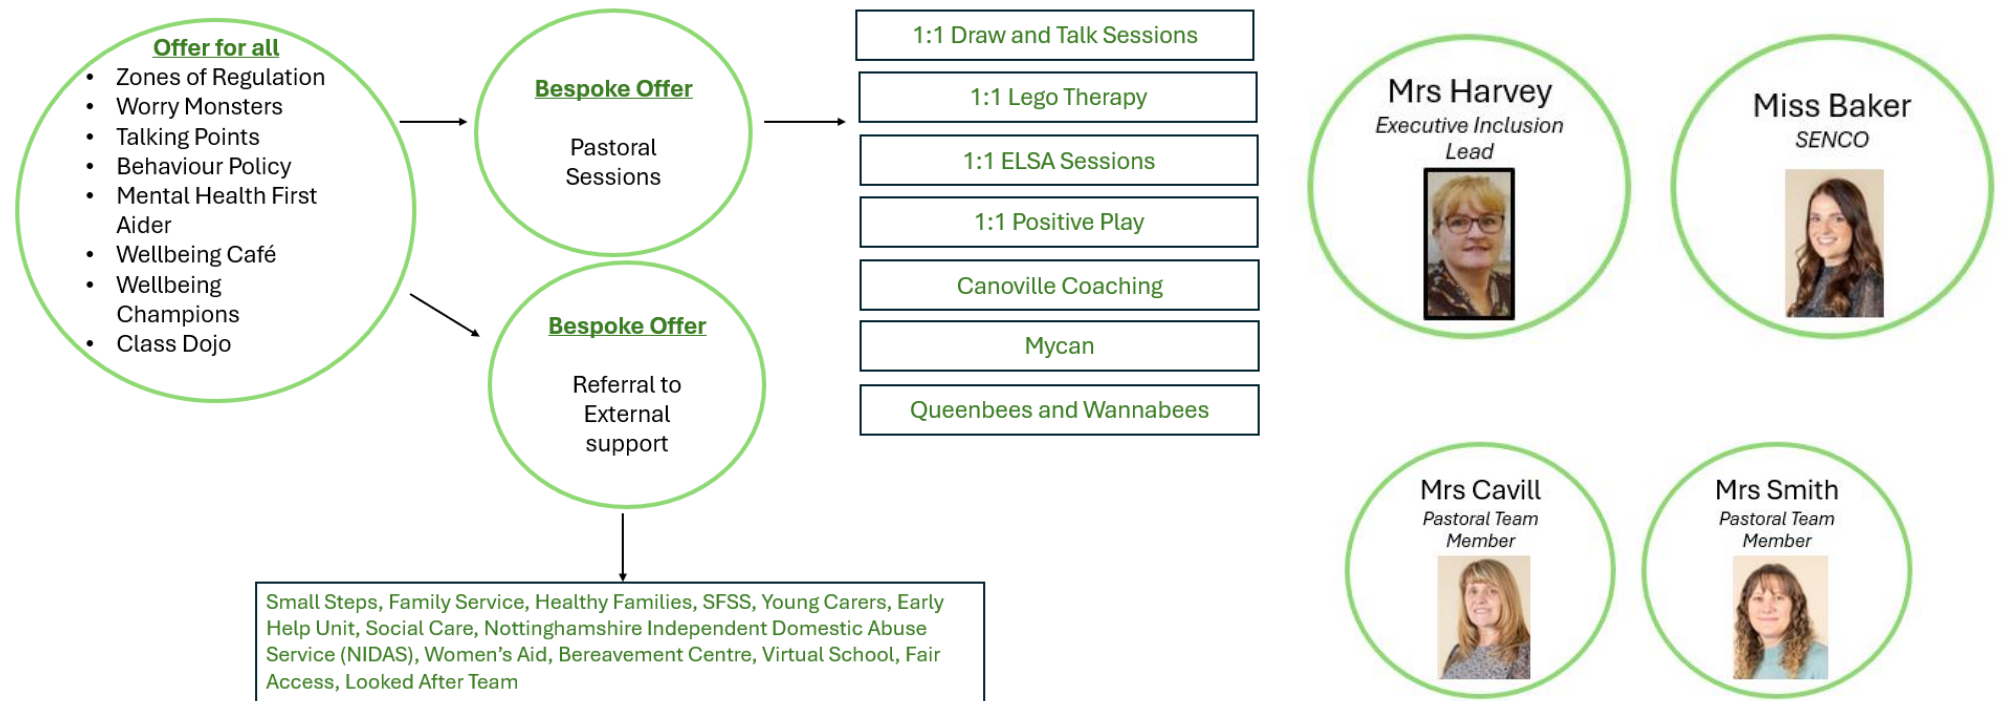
Offer for all
- Zones of Regulation
- Worry Monsters
- Talking Points
- Behaviour Policy
- Mental Health First Aider
- Wellbeing Café
- Wellbeing Champions
- Class Dojo

Bespoke Offer

Pastoral Sessions

Bespoke Offer

Referral to External support

1:1 Draw and Talk Sessions

1:1 Lego Therapy

1:1 ELSA Sessions

1:1 Positive Play

Canoville Coaching

Mycan

Queenbees and Wannabees

Small Steps, Family Service, Healthy Families, SFSS, Young Carers, Early Help Unit, Social Care, Nottinghamshire Independent Domestic Abuse Service (NIDAS), Women's Aid, Bereavement Centre, Virtual School, Fair Access, Looked After Team

Mrs Harvey
Executive Inclusion Lead

Miss Baker
SENCO

Mrs Cavill
Pastoral Team Member

Mrs Smith
Pastoral Team Member